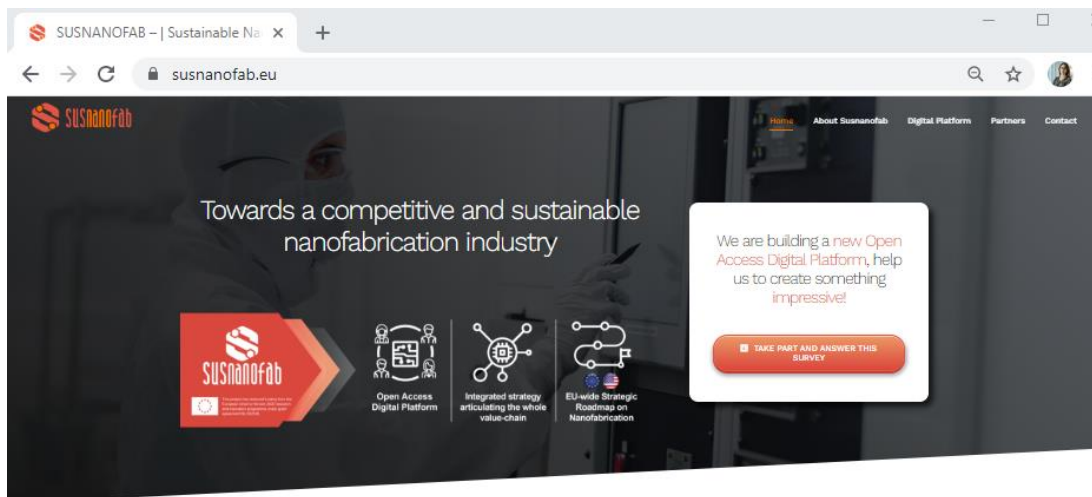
SUSNANOFAB – | Sustainable Na ×
+
susnanofab.eu

SUSnanofab

Home About Susnanofab Digital Platform Partners Contact

Towards a competitive and sustainable nanofabrication industry

We are building a new Open Access Digital Platform, help us to create something impressive!

TAKE PART AND ANSWER THIS SURVEY

SUSnanofab

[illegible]

Open Access Digital Platform

Integrated strategy articulating the whole value-chain

EU-wide Strategic Roadmap on Nanofabrication